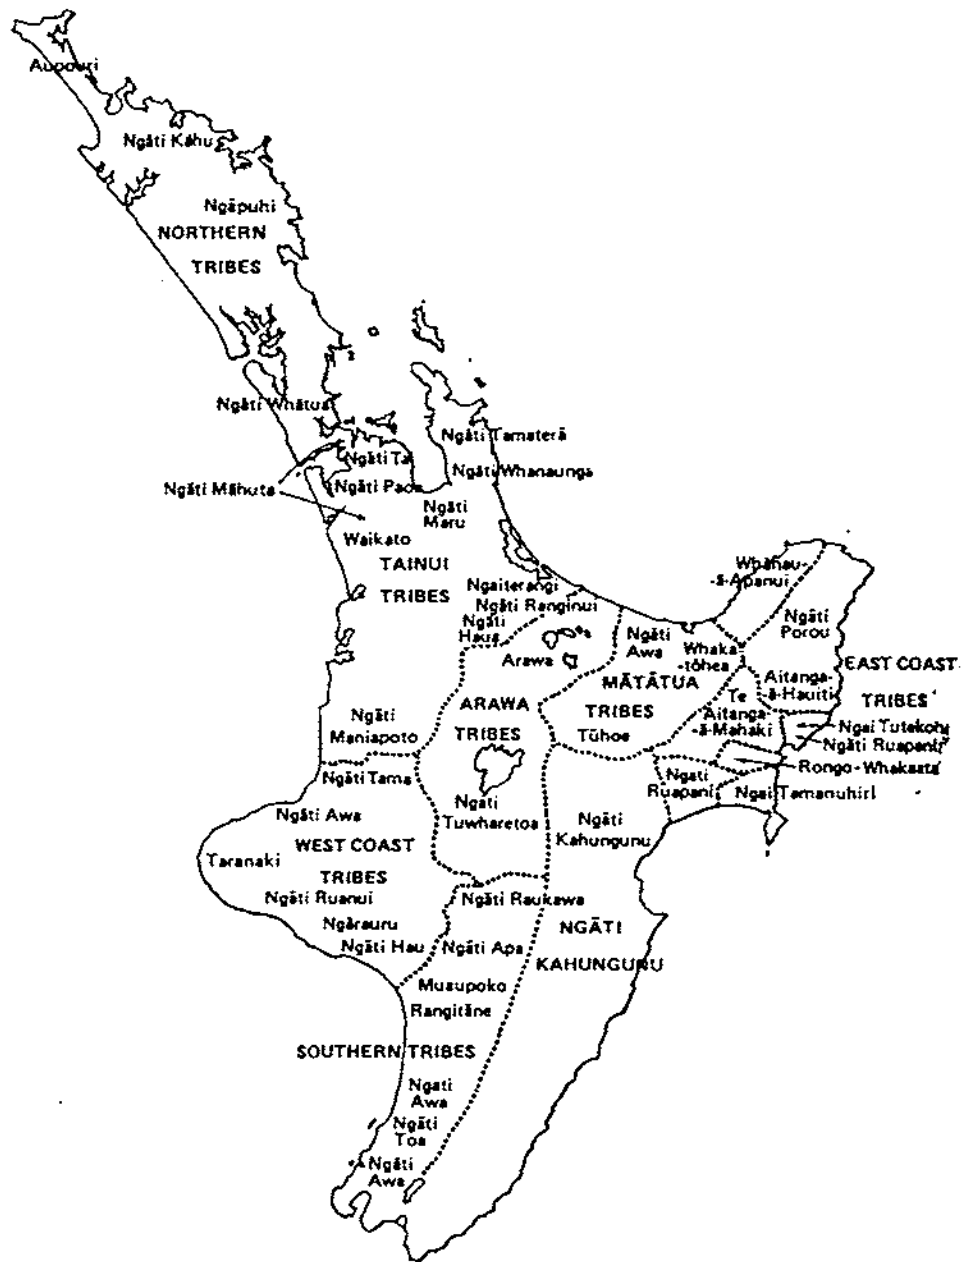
Aupouri

Ngāti Kahu

Ngāpuhi

NORTHERN TRIBES

Ngāti Whātua

Ngāti Tai

Ngāti Māhuta

Ngāti Paoa

Ngāti Tamaterā

Ngāti Whanaunga

Ngāti Maru

Waikato

TAINUI TRIBES

Ngaiterangi

Ngāti Ranginui

Ngāti Haua

Arawa

Whānau-ā-Apanui

Ngāti Porou

Ngāti Awa

Whakatōhea

MĀTĀTUA TRIBES

Aitanga-ā-Hauiti

EAST COAST TRIBES

Te Aitanga-ā-Mahaki

Ngai Tutekohe

Ngāti Ruapani

Rongo-Whakaata

Ngāti Maniapoto

ARAWA TRIBES

Tūhoe

Ngāti Tama

Ngāti Ruapani

Ngai Tamanuhiri

Ngāti Awa

Ngāti Tuwharetoa

Ngāti Kahungunu

WEST COAST TRIBES

Taranaki

Ngāti Ruanui

Ngāti Raukawa

Ngārauru

Ngāti Hau

Ngāti Apa

NGĀTI KAHUNGUNU

Muaupoko

Rangitāne

SOUTHERN TRIBES

Ngāti Awa

Ngāti Toa

Ngāti Awa